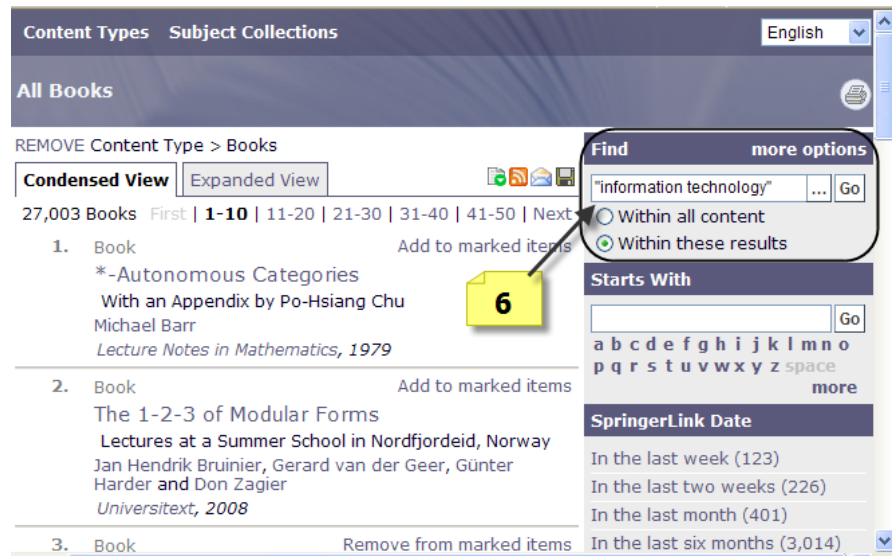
Content Types Subject Collections

English

All Books

REMOVE Content Type > Books

Condensed View | Expanded View

27,003 Books First | 1-10 | 11-20 | 21-30 | 31-40 | 41-50 | Next

1. Book
Add to marked items
*-Autonomous Categories
With an Appendix by Po-Hsiang Chu
Michael Barr
Lecture Notes in Mathematics, 1979

2. Book
Add to marked items
The 1-2-3 of Modular Forms
Lectures at a Summer School in Nordfjordeid, Norway
Jan Hendrik Bruinier, Gerard van der Geer, Günter Harder and Don Zagier
Universitext, 2008

3. Book
Remove from marked items

Find
more options
"information technology" ... Go
Within all content
Within these results

6

Starts With
Go
a b c d e f g h i j k l m n o
p q r s t u v w x y z space
more

SpringerLink Date
In the last week (123)
In the last two weeks (226)
In the last month (401)
In the last six months (3,014)